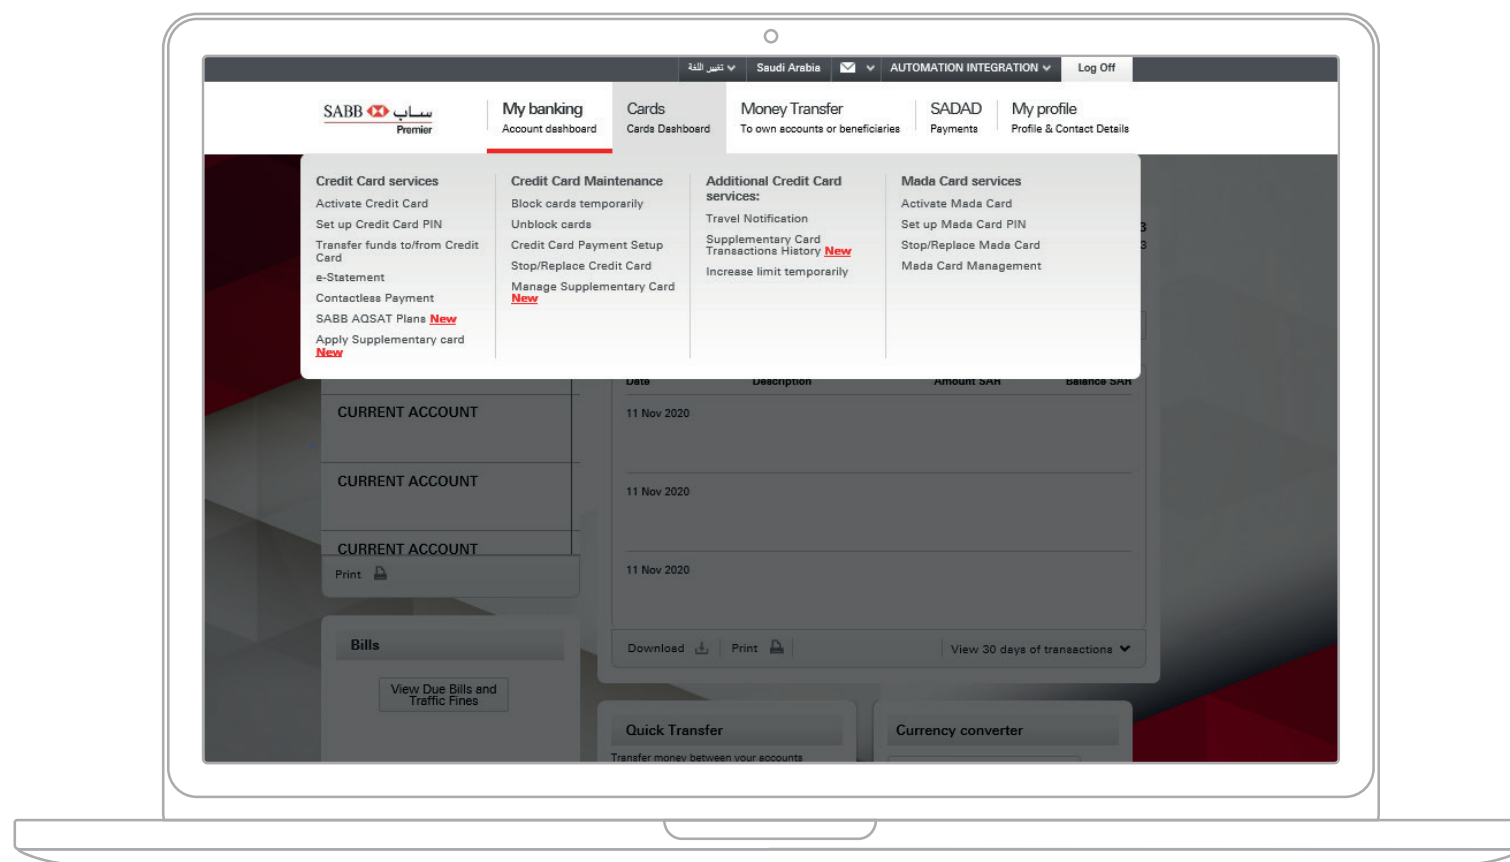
تغيير اللغة Saudi Arabia AUTOMATION INTEGRATION Log Off

SABB ساب Premier

My banking
Account dashboard

Cards
Cards Dashboard

Money Transfer
To own accounts or beneficiaries

SADAD
Payments

My profile
Profile & Contact Details

Credit Card services
Activate Credit Card
Set up Credit Card PIN
Transfer funds to/from Credit Card
e-Statement
Contactless Payment
SABB AQSAT Plans New
Apply Supplementary card New

Credit Card Maintenance
Block cards temporarily
Unblock cards
Credit Card Payment Setup
Stop/Replace Credit Card
Manage Supplementary Card New

Additional Credit Card services:
Travel Notification
Supplementary Card Transactions History New
Increase limit temporarily

Mada Card services
Activate Mada Card
Set up Mada Card PIN
Stop/Replace Mada Card
Mada Card Management

Date Description Amount SAR Balance SAR

CURRENT ACCOUNT
CURRENT ACCOUNT
CURRENT ACCOUNT
Print

11 Nov 2020
11 Nov 2020
11 Nov 2020

Download Print View 30 days of transactions

Bills
View Due Bills and Traffic Fines

Quick Transfer
Transfer money between your accounts

Currency converter